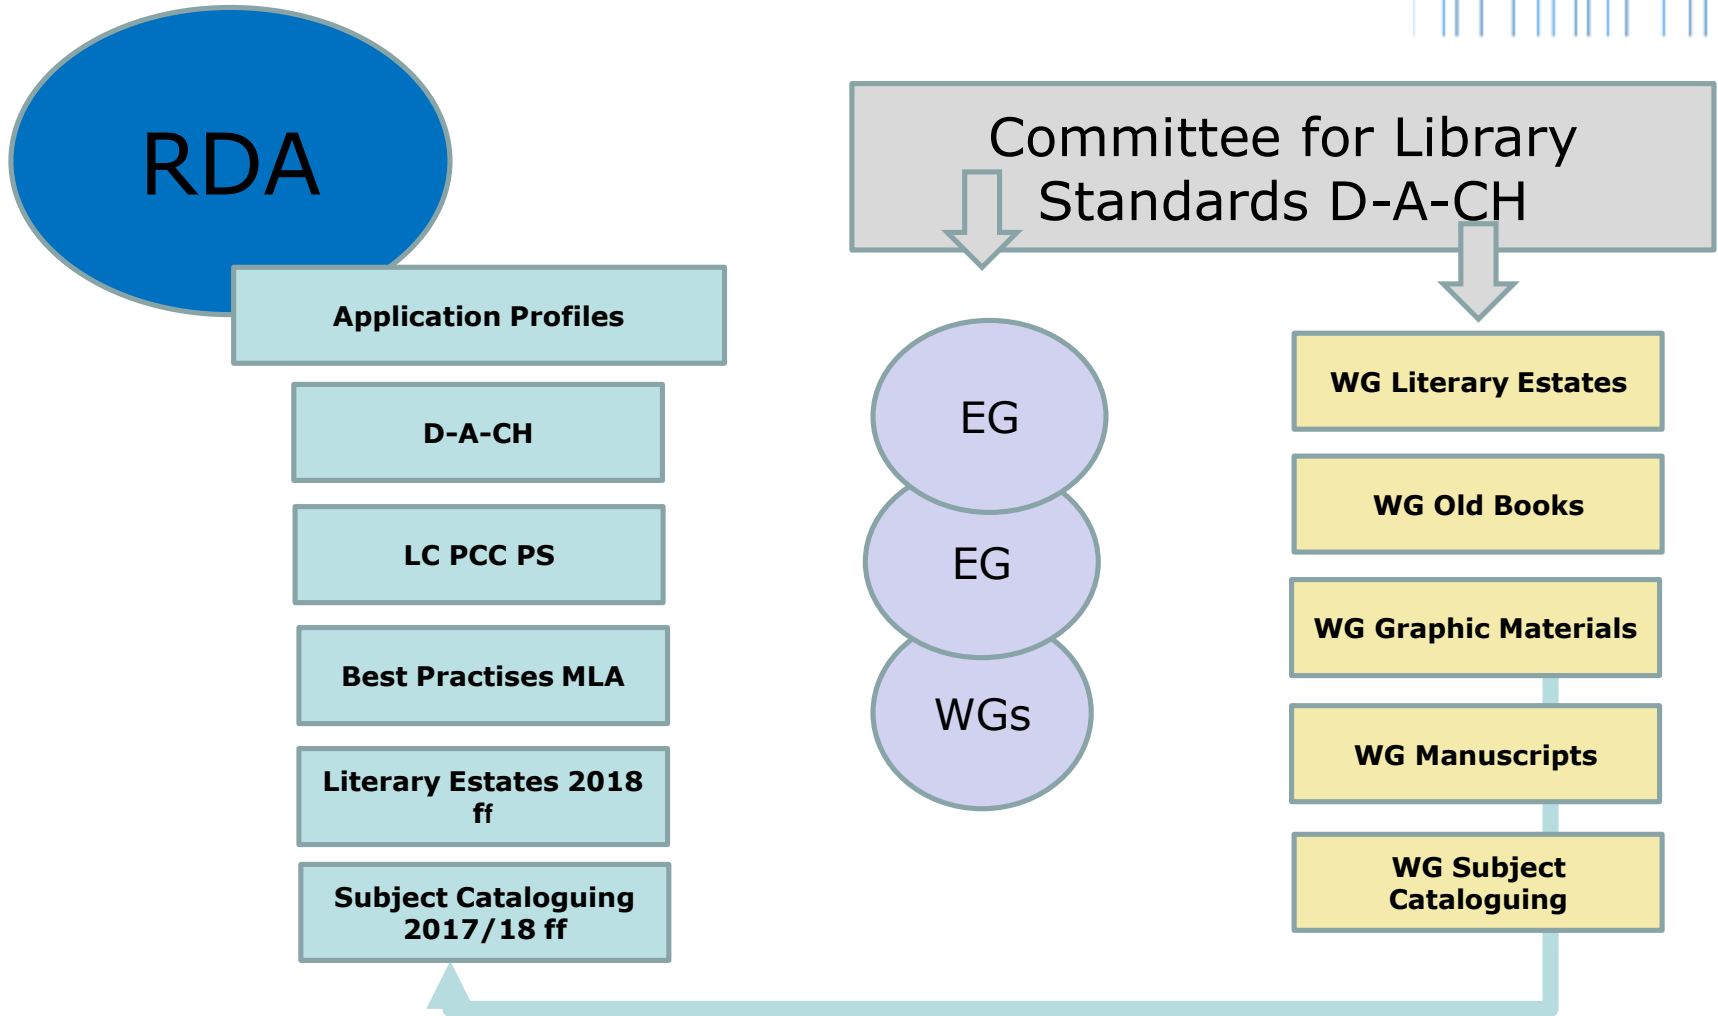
RDA

Application Profiles

D-A-CH

LC PCC PS

Best Practises MLA

Literary Estates 2018 ff

Subject Cataloguing 2017/18 ff

Committee for Library Standards D-A-CH

EG

EG

WGs

WG Literary Estates

WG Old Books

WG Graphic Materials

WG Manuscripts

WG Subject Cataloguing